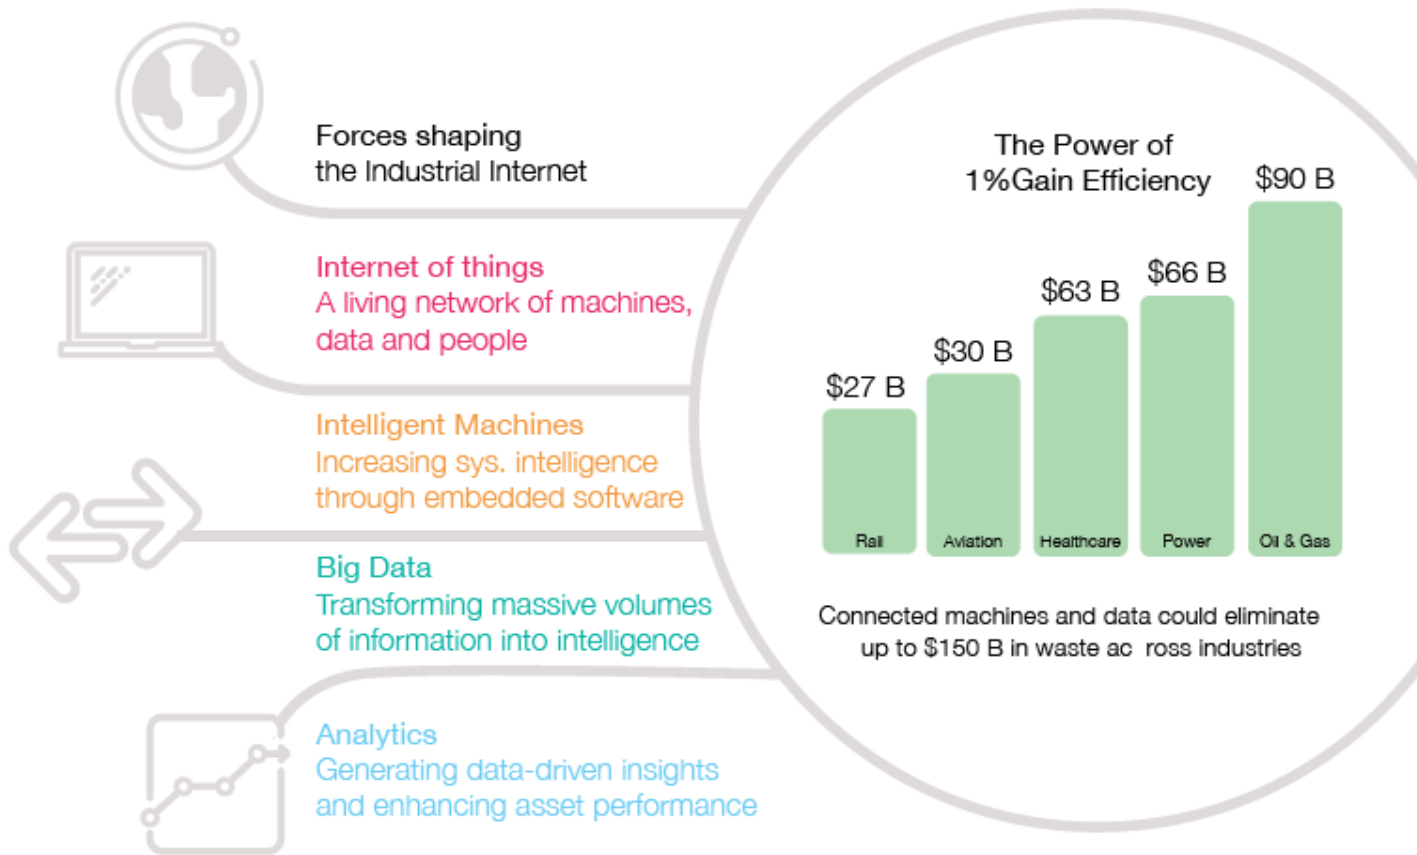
Forces shaping the Industrial Internet

Internet of things
A living network of machines, data and people

Intelligent Machines
Increasing sys. intelligence through embedded software

Big Data
Transforming massive volumes of information into intelligence

Analytics
Generating data-driven insights and enhancing asset performance

The Power of 1%Gain Efficiency

$27 B
Rail

$30 B
Aviation

$63 B
Healthcare

$66 B
Power

$90 B
Oil & Gas

Connected machines and data could eliminate up to $150 B in waste ac ross industries